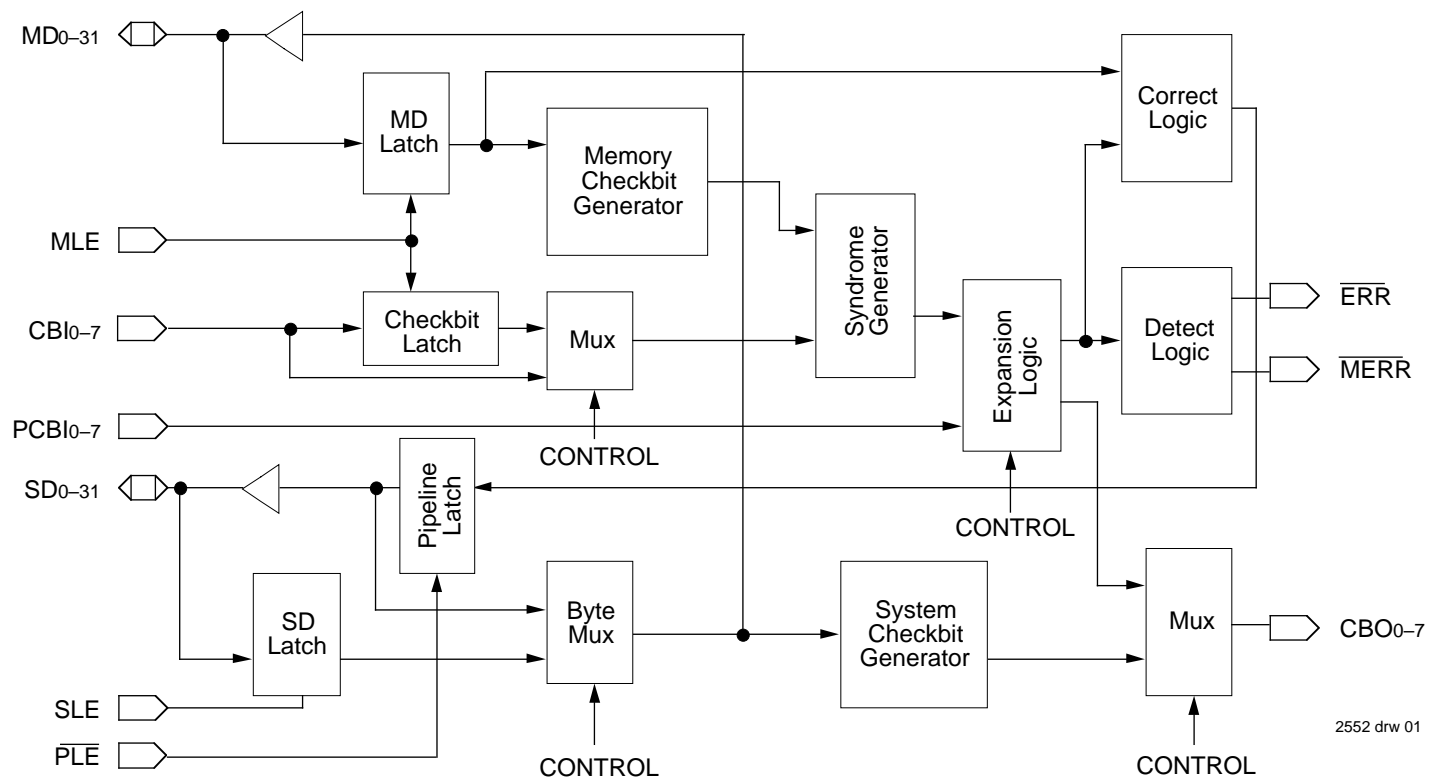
$MD_{0-31}$

MD Latch

Memory Checkbit Generator

Correct Logic

MLE

Syndrome Generator

$CBI_{0-7}$

Checkbit Latch

Mux

Expansion Logic

Detect Logic

$\overline{ERR}$

$\overline{MERR}$

$PCBI_{0-7}$

CONTROL

$SD_{0-31}$

Pipeline Latch

CONTROL

SD Latch

Byte Mux

System Checkbit Generator

Mux

$CBO_{0-7}$

SLE

$\overline{PLE}$

CONTROL

CONTROL

2552 drw 01